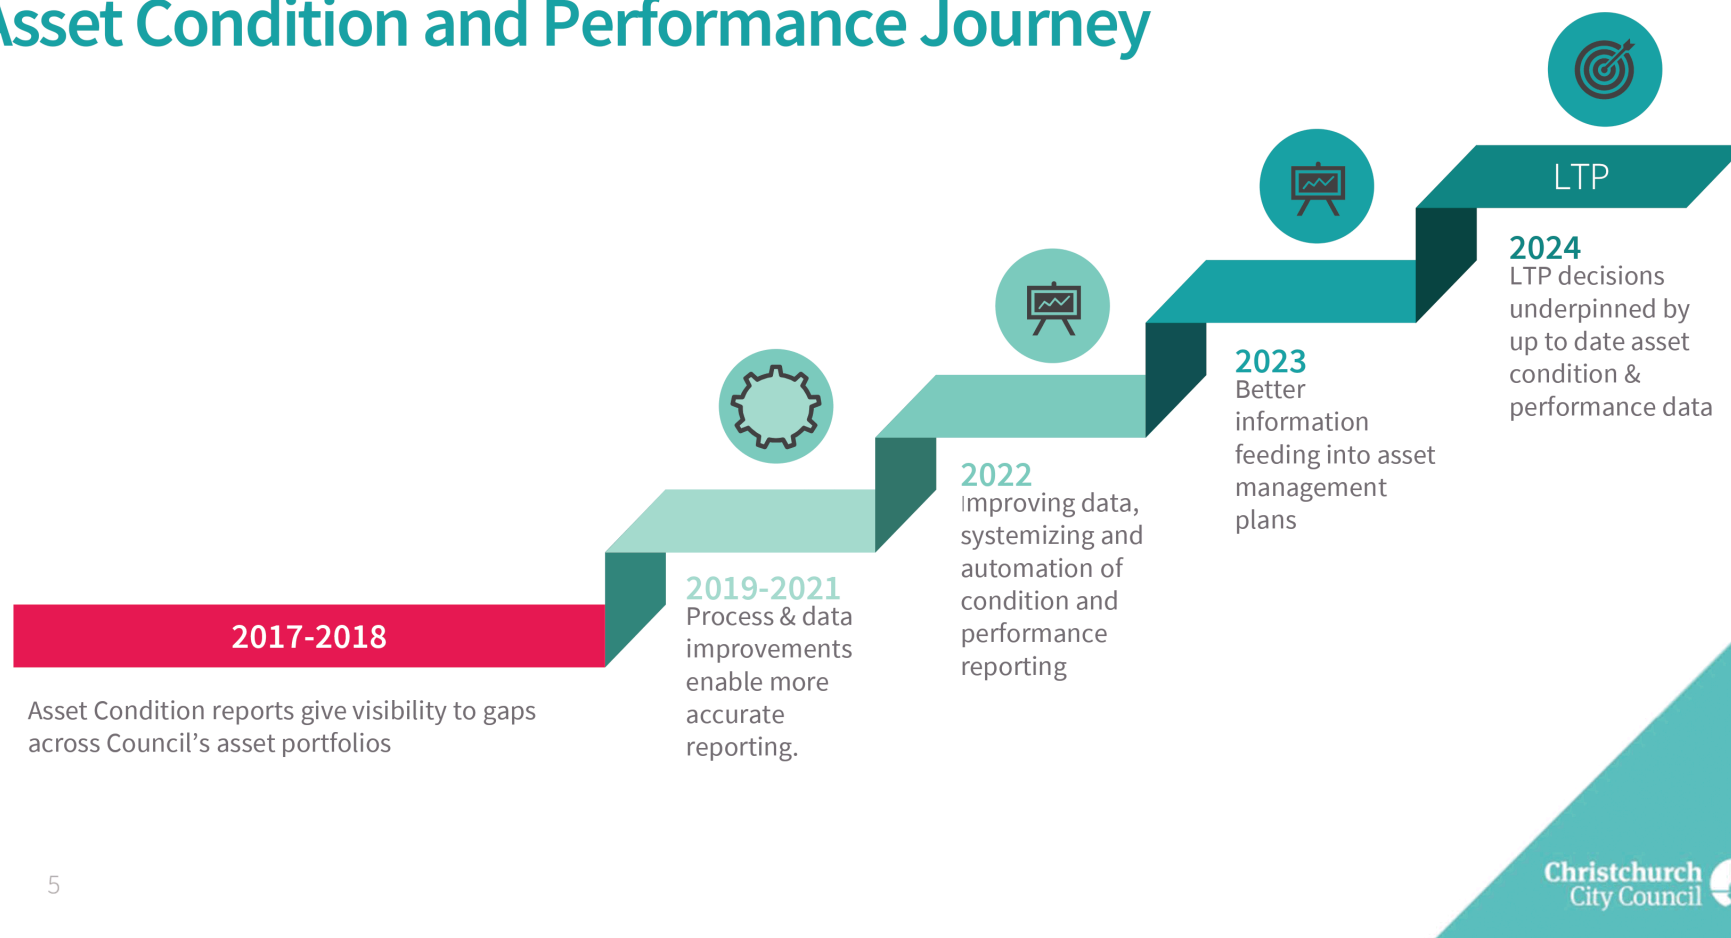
sset Condition and Performance Journey

LTP

2024
LTP decisions underpinned by up to date asset condition & performance data

2023
Better information feeding into asset management plans

2022
Improving data, systemizing and automation of condition and performance reporting

2019-2021
Process & data improvements enable more accurate reporting.

2017-2018

Asset Condition reports give visibility to gaps across Council's asset portfolios

5

Christchurch City Council